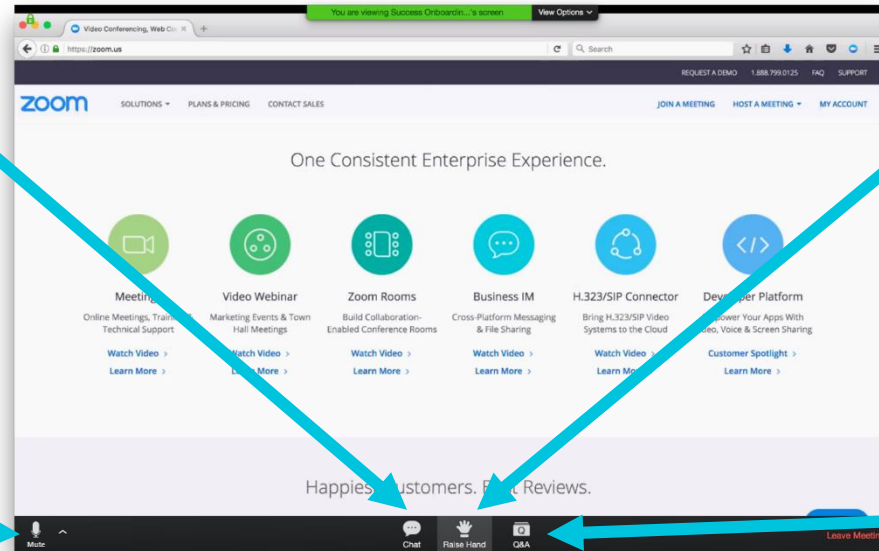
You are viewing Success Onboardin...'s screen
View Options

Video Conferencing, Web Co

https://zoom.us

Search

REQUEST A DEMO 1.888.799.0125 FAQ SUPPORT

zoom

SOLUTIONS PLANS & PRICING CONTACT SALES

JOIN A MEETING HOST A MEETING MY ACCOUNT

One Consistent Enterprise Experience.

Meeting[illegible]
Online Meetings, Train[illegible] Technical Support
Watch Video
Learn More

Video Webinar
Marketing Events & Town Hall Meetings
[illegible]atch Video
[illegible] More

Zoom Rooms
Build Collaboration-Enabled Conference Rooms
Watch Video
Learn More

Business IM
Cross-Platform Messaging & File Sharing
Watch Video
Learn More

H.323/SIP Connector
Bring H.323/SIP Video Systems to the Cloud
Watch Video
Learn Mo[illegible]

Dev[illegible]per Platform
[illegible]power Your Apps With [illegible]eo, Voice & Screen Sharing
Customer Spotlight
Learn More

Happie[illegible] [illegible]ustomers. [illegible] Reviews.

Mute

Chat

Raise Hand

Q&A

Leave Meetin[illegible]